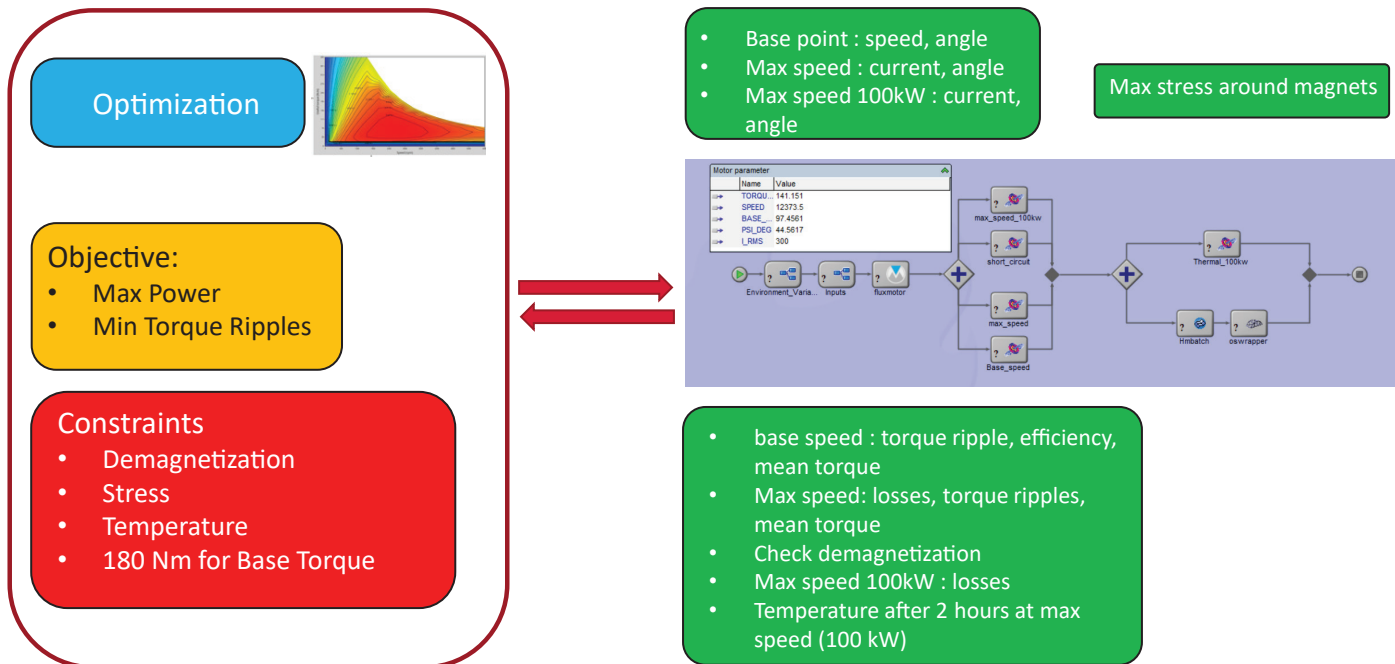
Optimization

Objective:
- Max Power
- Min Torque Ripples

Constraints
- Demagnetization
- Stress
- Temperature
- 180 Nm for Base Torque

- Base point : speed, angle
- Max speed : current, angle
- Max speed 100kW : current, angle

Max stress around magnets

Motor parameter

| | Name | Value |
|---|---|---|
| | TORQU... | 141.151 |
| | SPEED | 12373.5 |
| | BASE_... | 97.4561 |
| | PSI_DEG | 44.5617 |
| | I_RMS | 300 |

Environment_Varia... Inputs fluxmotor max_speed_100kw short_circuit max_speed Base_speed Thermal_100kw Hmbatch oswrapper

- base speed : torque ripple, efficiency, mean torque
- Max speed: losses, torque ripples, mean torque
- Check demagnetization
- Max speed 100kW : losses
- Temperature after 2 hours at max speed (100 kW)